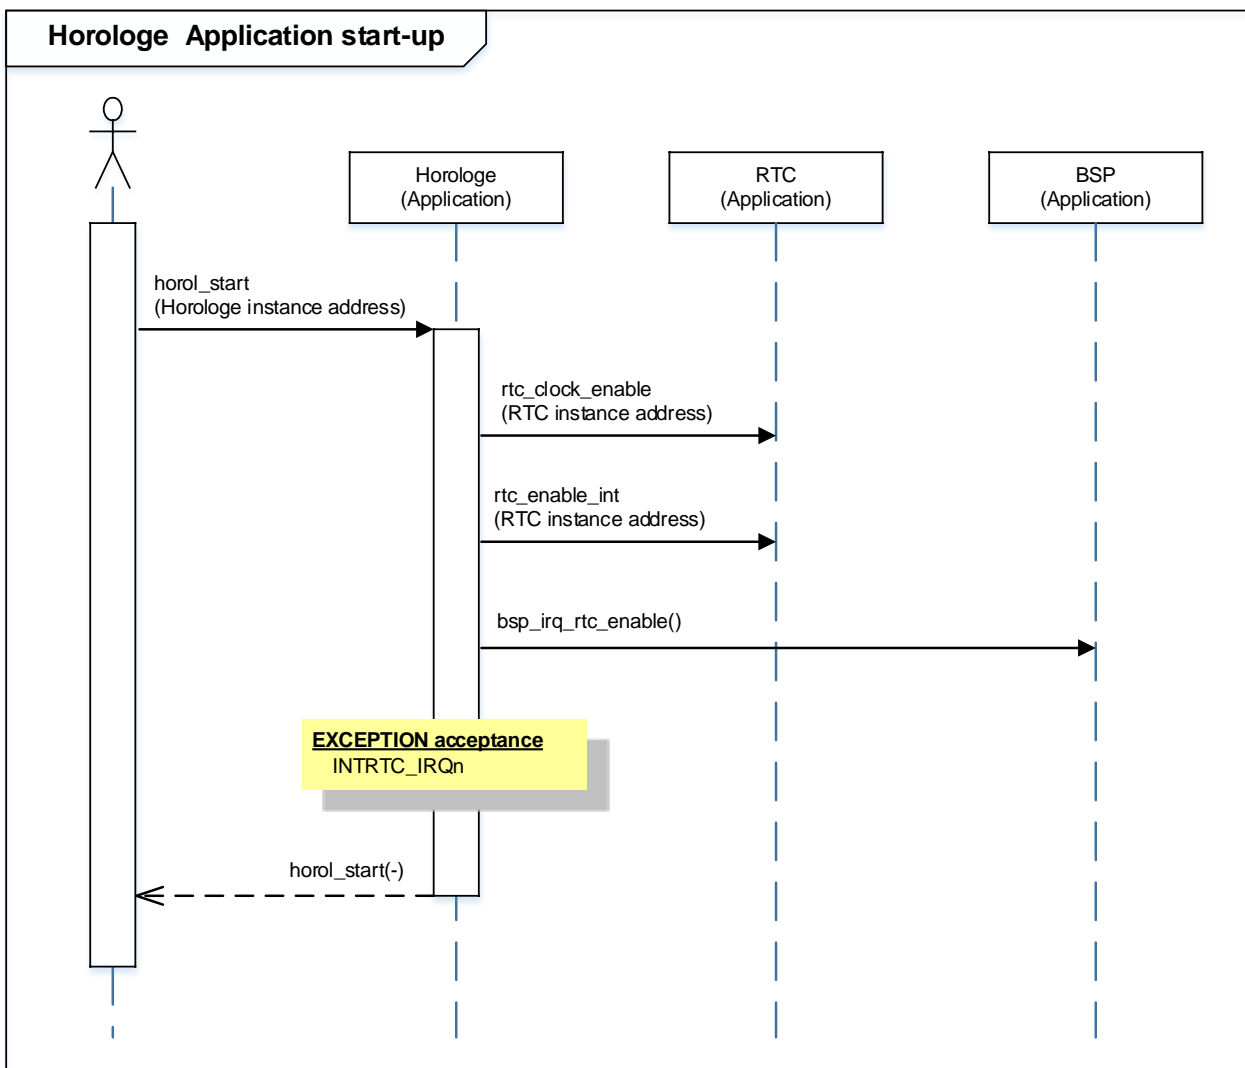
Horologe Application start-up

Horologe
(Application)

RTC
(Application)

BSP
(Application)

horol_start
(Horologe instance address)

rtc_clock_enable
(RTC instance address)

rtc_enable_int
(RTC instance address)

bsp_irq_rtc_enable()

EXCEPTION acceptance
INTRTC_IRQn

horol_start(-)